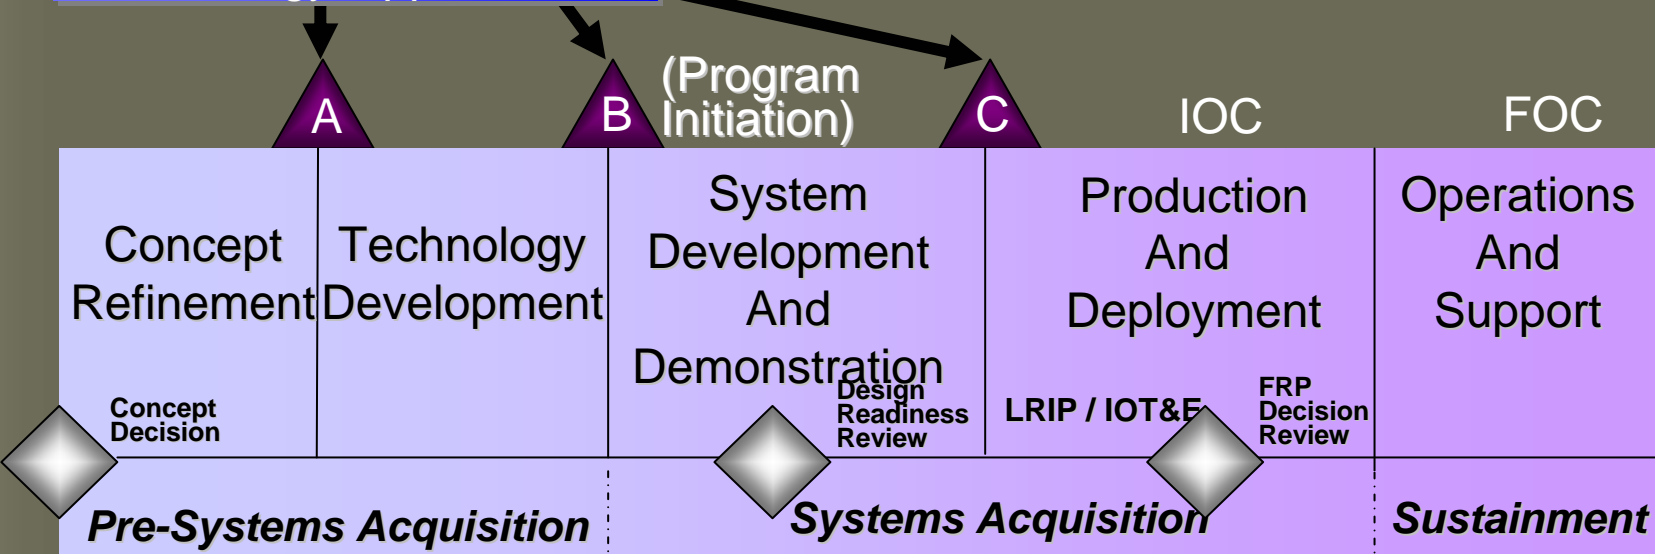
A

B

(Program Initiation)

C

IOC

FOC

Concept Refinement

Technology Development

System Development And Demonstration

Production And Deployment

Operations And Support

Concept Decision

Design Readiness Review

LRIP / IOT&E

FRP Decision Review

Pre-Systems Acquisition

Systems Acquisition

Sustainment